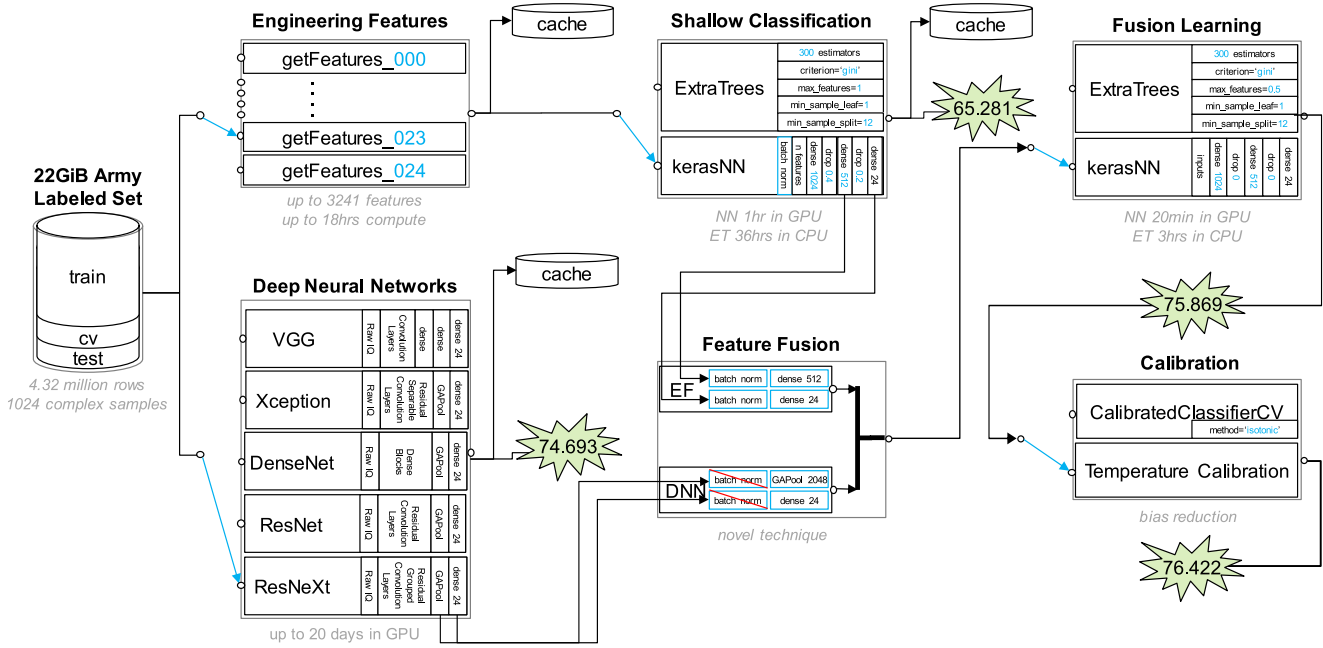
Engineering Features

cache

getFeatures_000

⋮

getFeatures_023

getFeatures_024

up to 3241 features
up to 18hrs compute

22GiB Army Labeled Set

train

cv

test

4.32 million rows
1024 complex samples

Shallow Classification

cache

ExtraTrees

300 estimators

criterion='gini'

max_features=1

min_sample_leaf=1

min_sample_split=12

kerasNN

batch norm

n features

dense 1024

drop 0.4

dense 512

drop 0.2

dense 24

NN 1hr in GPU
ET 36hrs in CPU

65.281

Fusion Learning

ExtraTrees

300 estimators

criterion='gini'

max_features=0.5

min_sample_leaf=1

min_sample_split=12

kerasNN

inputs

dense 1024

drop 0

dense 512

drop 0

dense 24

NN 20min in GPU
ET 3hrs in CPU

75.869

Deep Neural Networks

cache

VGG

Raw IQ

Convolution Layers

dense

dense 24

Xception

Raw IQ

Residual Separable Convolution Layers

GAPool

dense 24

DenseNet

Raw IQ

Dense Blocks

GAPool

dense 24

ResNet

Raw IQ

Residual Convolution Layers

GAPool

dense 24

ResNeXt

Raw IQ

Residual Grouped Convolution Layers

GAPool

dense 24

up to 20 days in GPU

74.693

Feature Fusion

EF

batch norm

dense 512

batch norm

dense 24

DNN

batch norm

GAPool 2048

batch norm

dense 24

novel technique

Calibration

CalibratedClassifierCV

method='isotonic'

Temperature Calibration

bias reduction

76.422